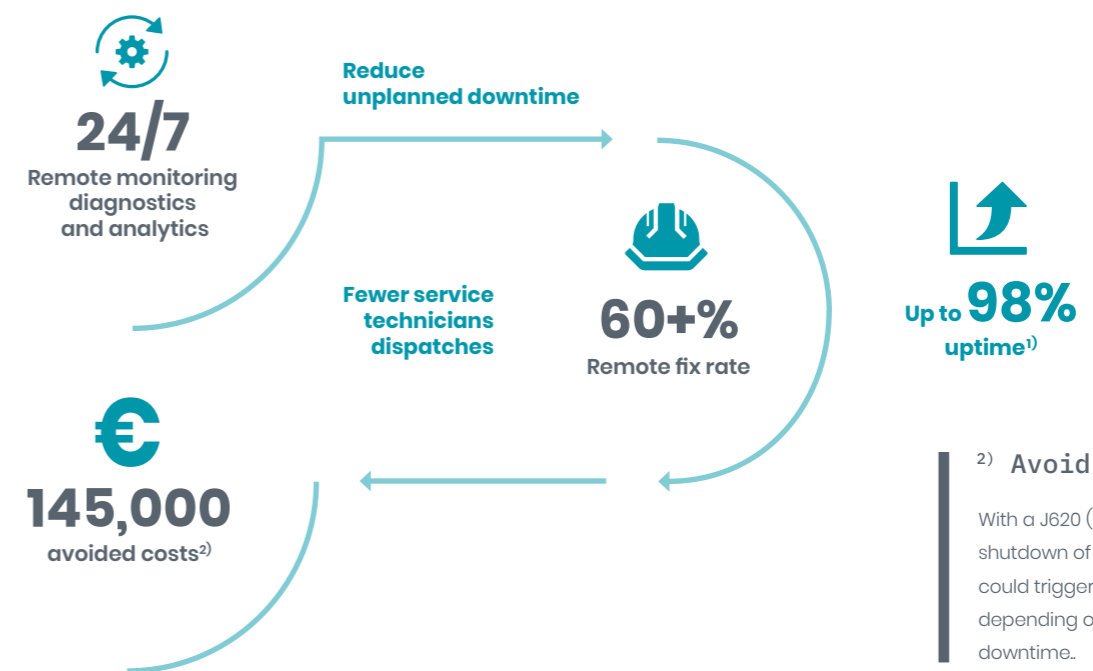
24/7
Remote monitoring diagnostics and analytics

Reduce unplanned downtime

Fewer service technicians dispatches

60+%
Remote fix rate

Up to 98% uptime$^{1)}$

€
145,000
avoided costs$^{2)}$

$^{2)}$ Avoid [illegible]

With a J620 ( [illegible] shutdown of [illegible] could trigger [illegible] depending o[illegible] downtime..